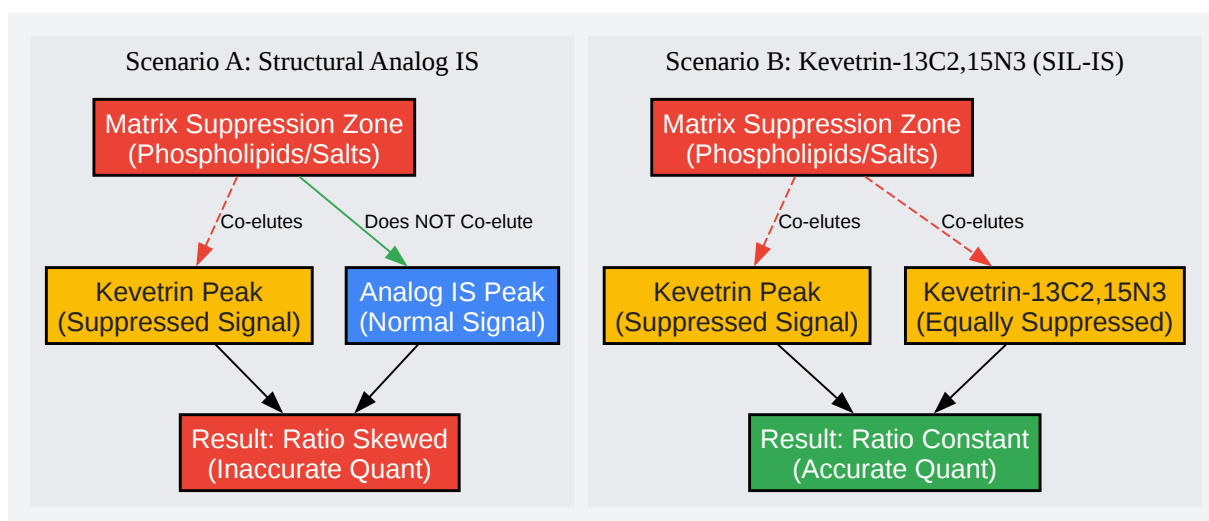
Scenario A: Structural Analog IS

Matrix Suppression Zone
(Phospholipids/Salts)

Co-elutes

Does NOT Co-elute

Kevetrin Peak
(Suppressed Signal)

Analog IS Peak
(Normal Signal)

Result: Ratio Skewed
(Inaccurate Quant)

Scenario B: Kevetrin-13C2,15N3 (SIL-IS)

Matrix Suppression Zone
(Phospholipids/Salts)

Co-elutes

Co-elutes

Kevetrin Peak
(Suppressed Signal)

Kevetrin-13C2,15N3
(Equally Suppressed)

Result: Ratio Constant
(Accurate Quant)